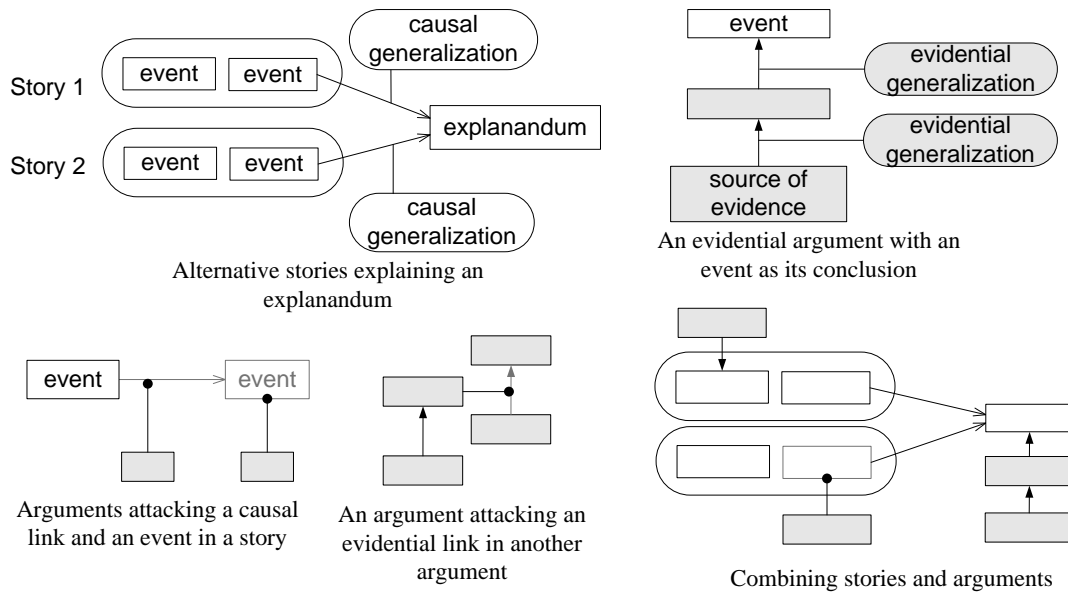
Story 1

event

event

Story 2

event

event

causal generalization

explanandum

causal generalization

Alternative stories explaining an explanandum

event

evidential generalization

evidential generalization

source of evidence

An evidential argument with an event as its conclusion

event

event

Arguments attacking a causal link and an event in a story

An argument attacking an evidential link in another argument

Combining stories and arguments